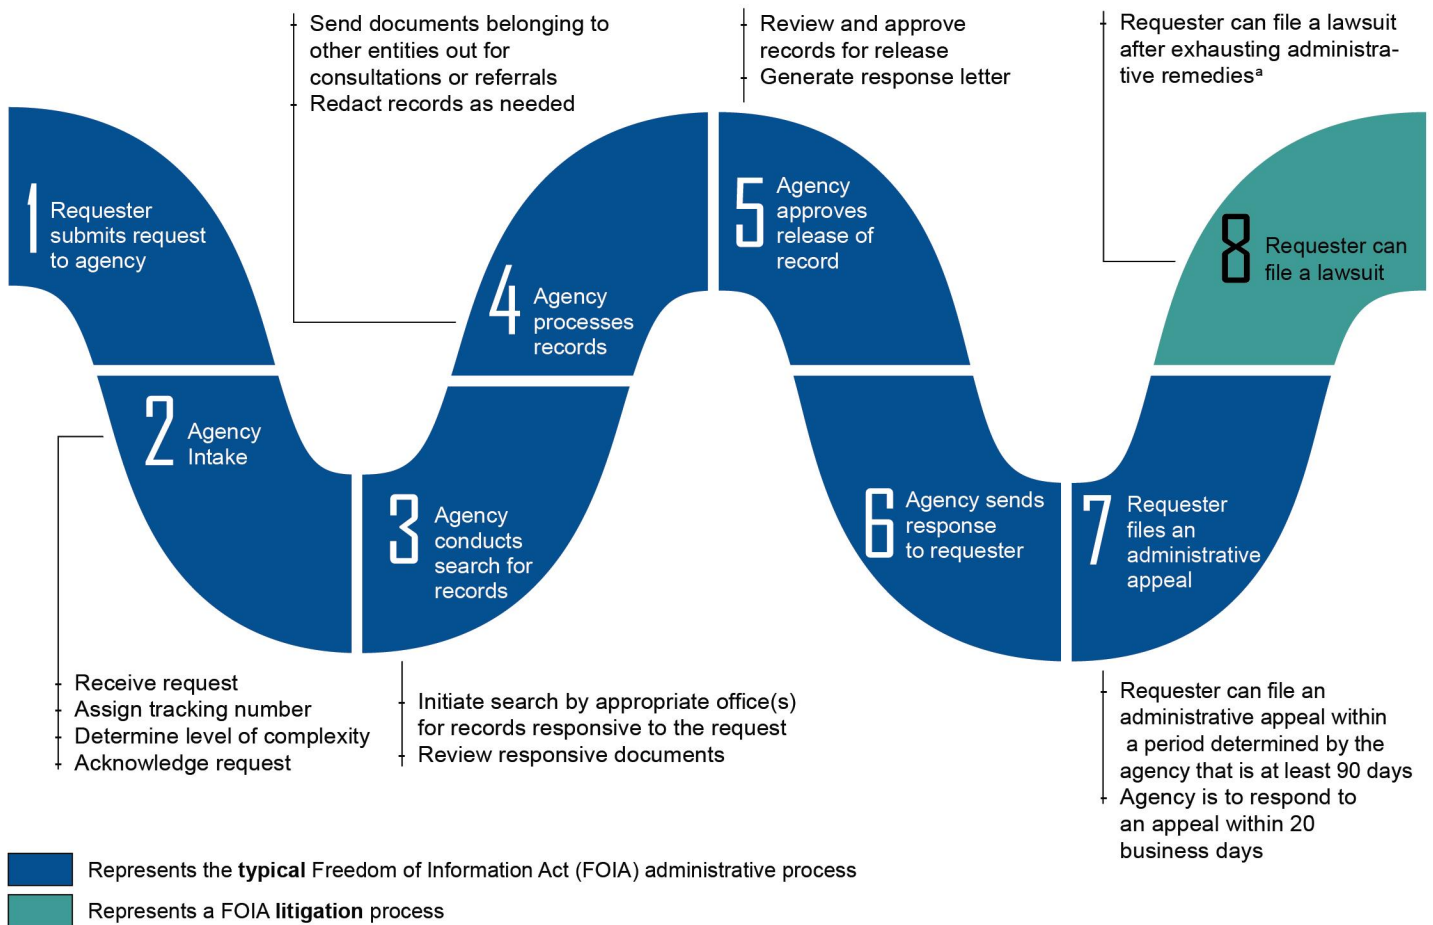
Send documents belonging to other entities out for consultations or referrals
Redact records as needed

Review and approve records for release
Generate response letter

Requester can file a lawsuit after exhausting administrative remedies$^a$

1 Requester submits request to agency

4 Agency processes records

5 Agency approves release of record

8 Requester can file a lawsuit

2 Agency Intake

3 Agency conducts search for records

6 Agency sends response to requester

7 Requester files an administrative appeal

Receive request
Assign tracking number
Determine level of complexity
Acknowledge request

Initiate search by appropriate office(s) for records responsive to the request
Review responsive documents

Requester can file an administrative appeal within a period determined by the agency that is at least 90 days
Agency is to respond to an appeal within 20 business days

Represents the **typical** Freedom of Information Act (FOIA) administrative process
Represents a FOIA **litigation** process